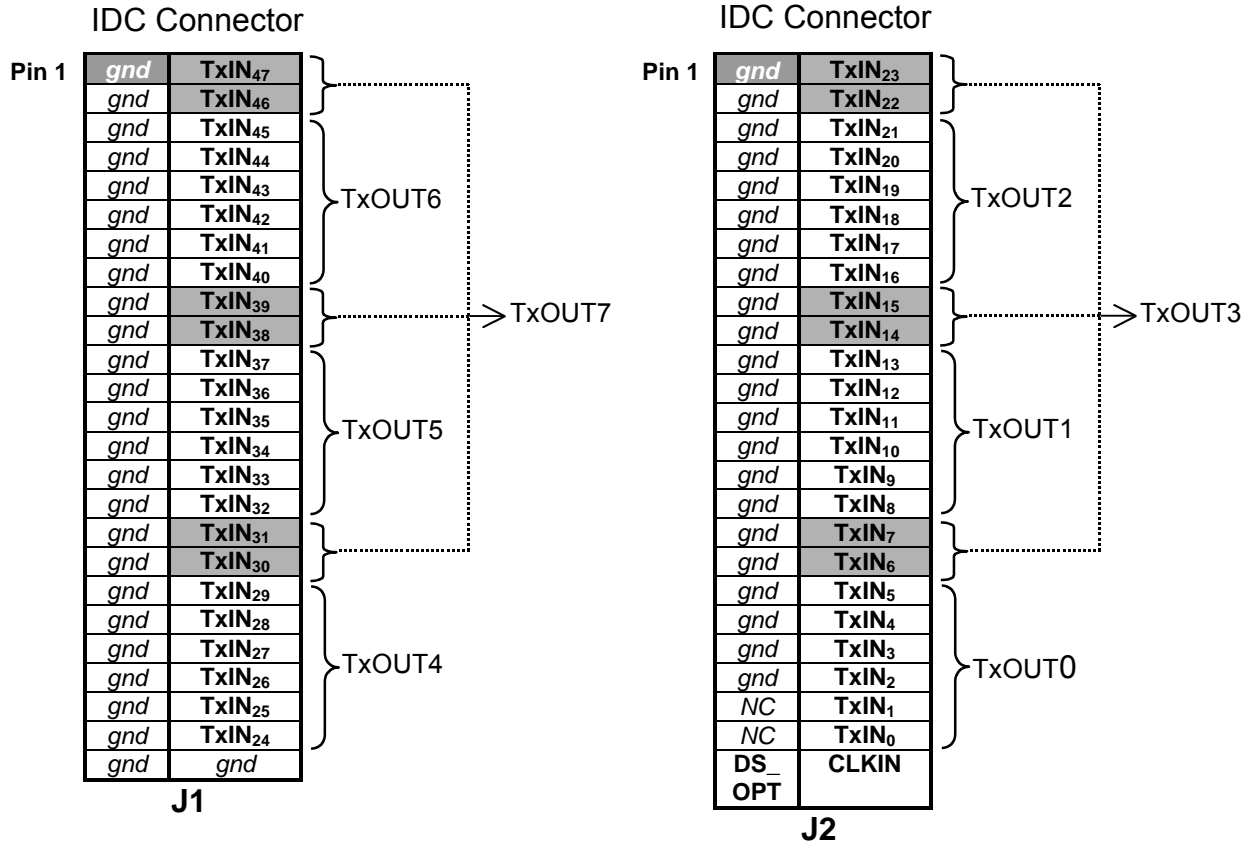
IDC Connector

Pin 1

| gnd | $TxIN_{47}$ |
|---|---|
| gnd | $TxIN_{46}$ |
| gnd | $TxIN_{45}$ |
| gnd | $TxIN_{44}$ |
| gnd | $TxIN_{43}$ |
| gnd | $TxIN_{42}$ |
| gnd | $TxIN_{41}$ |
| gnd | $TxIN_{40}$ |
| gnd | $TxIN_{39}$ |
| gnd | $TxIN_{38}$ |
| gnd | $TxIN_{37}$ |
| gnd | $TxIN_{36}$ |
| gnd | $TxIN_{35}$ |
| gnd | $TxIN_{34}$ |
| gnd | $TxIN_{33}$ |
| gnd | $TxIN_{32}$ |
| gnd | $TxIN_{31}$ |
| gnd | $TxIN_{30}$ |
| gnd | $TxIN_{29}$ |
| gnd | $TxIN_{28}$ |
| gnd | $TxIN_{27}$ |
| gnd | $TxIN_{26}$ |
| gnd | $TxIN_{25}$ |
| gnd | $TxIN_{24}$ |
| gnd | gnd |

TxOUT6
TxOUT7
TxOUT5
TxOUT4

J1

IDC Connector

Pin 1

| gnd | $TxIN_{23}$ |
|---|---|
| gnd | $TxIN_{22}$ |
| gnd | $TxIN_{21}$ |
| gnd | $TxIN_{20}$ |
| gnd | $TxIN_{19}$ |
| gnd | $TxIN_{18}$ |
| gnd | $TxIN_{17}$ |
| gnd | $TxIN_{16}$ |
| gnd | $TxIN_{15}$ |
| gnd | $TxIN_{14}$ |
| gnd | $TxIN_{13}$ |
| gnd | $TxIN_{12}$ |
| gnd | $TxIN_{11}$ |
| gnd | $TxIN_{10}$ |
| gnd | $TxIN_{9}$ |
| gnd | $TxIN_{8}$ |
| gnd | $TxIN_{7}$ |
| gnd | $TxIN_{6}$ |
| gnd | $TxIN_{5}$ |
| gnd | $TxIN_{4}$ |
| gnd | $TxIN_{3}$ |
| gnd | $TxIN_{2}$ |
| NC | $TxIN_{1}$ |
| NC | $TxIN_{0}$ |
| DS_ OPT | CLKIN |

TxOUT2
TxOUT3
TxOUT1
TxOUT0

J2